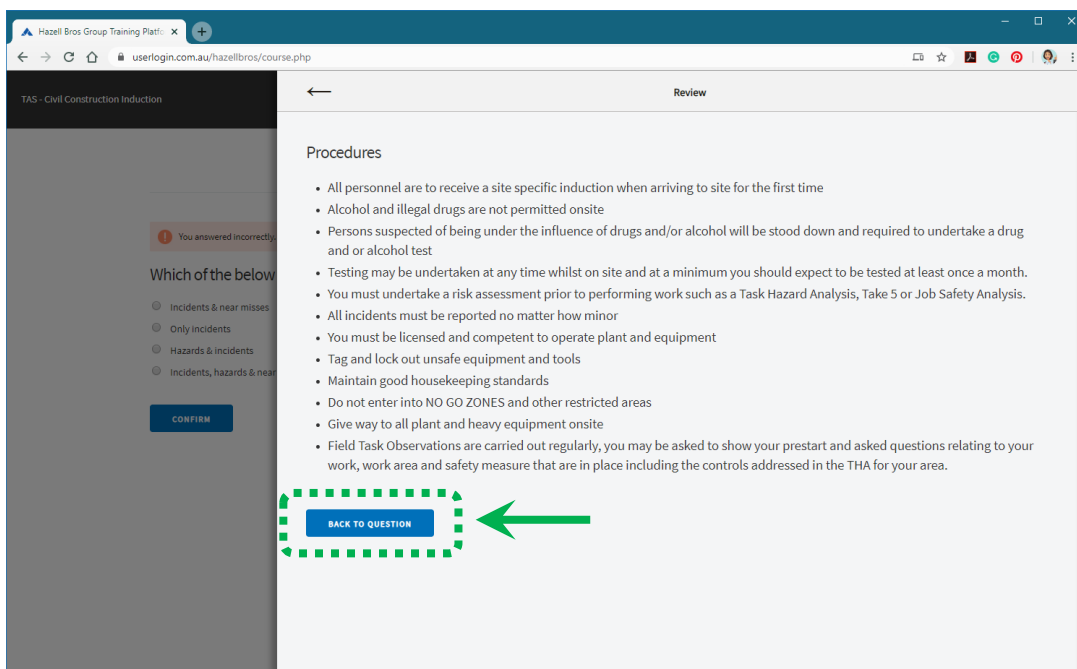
Hazell Bros Group Training Platfo ×

userlogin.com.au/hazellbros/course.php

TAS - Civil Construction Induction

You answered incorrectly.

Which of the below

Incidents & near misses
Only incidents
Hazards & incidents
Incidents, hazards & near

CONFIRM

←

Review

Procedures

• All personnel are to receive a site specific induction when arriving to site for the first time
• Alcohol and illegal drugs are not permitted onsite
• Persons suspected of being under the influence of drugs and/or alcohol will be stood down and required to undertake a drug and or alcohol test
• Testing may be undertaken at any time whilst on site and at a minimum you should expect to be tested at least once a month.
• You must undertake a risk assessment prior to performing work such as a Task Hazard Analysis, Take 5 or Job Safety Analysis.
• All incidents must be reported no matter how minor
• You must be licensed and competent to operate plant and equipment
• Tag and lock out unsafe equipment and tools
• Maintain good housekeeping standards
• Do not enter into NO GO ZONES and other restricted areas
• Give way to all plant and heavy equipment onsite
• Field Task Observations are carried out regularly, you may be asked to show your prestart and asked questions relating to your work, work area and safety measure that are in place including the controls addressed in the THA for your area.

BACK TO QUESTION